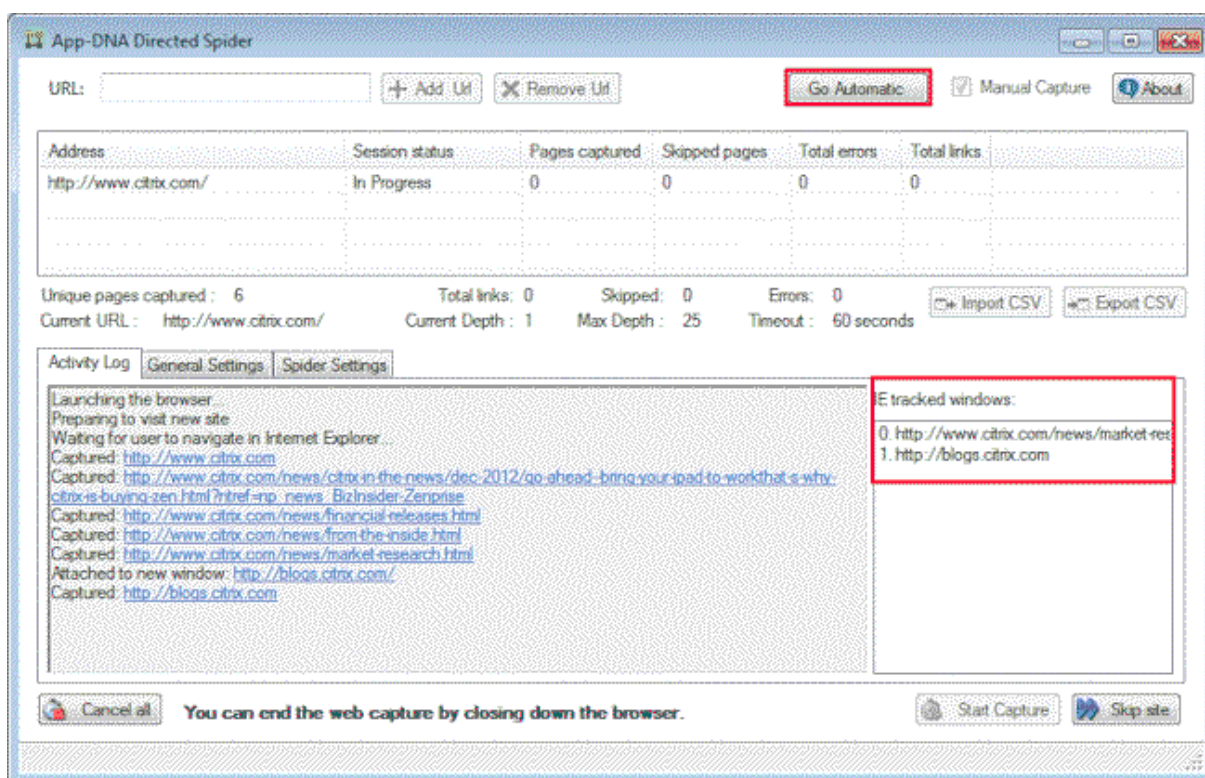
App-DNA Directed Spider

URL: Add Url Remove Url Go Automatic Manual Capture About

| Address | Session status | Pages captured | Skipped pages | Total errors | Total links |
|---|---|---|---|---|---|
| http://www.citrix.com/ | In Progress | 0 | 0 | 0 | 0 |

Unique pages captured : 6 Total links: 0 Skipped: 0 Errors: 0 Import CSV Export CSV
Current URL : http://www.citrix.com/ Current Depth : 1 Max Depth : 25 Timeout : 60 seconds

Activity Log General Settings Spider Settings

Launching the browser...
Preparing to visit new site
Waiting for user to navigate in Internet Explorer...
Captured: http://www.citrix.com
Captured: http://www.citrix.com/news/citrix-in-the-news/dec-2012/go-ahead--bring-your-ipad-to-workthat-s-why-citrix-is-buying-zen.html?ntref=np_news_BizInsider-Zenprise
Captured: http://www.citrix.com/news/financial-releases.html
Captured: http://www.citrix.com/news/from-the-inside.html
Captured: http://www.citrix.com/news/market-research.html
Attached to new window: http://blogs.citrix.com/
Captured: http://blogs.citrix.com

IE tracked windows:
0. http://www.citrix.com/news/market-res
1. http://blogs.citrix.com

Cancel all You can end the web capture by closing down the browser. Start Capture Skip site